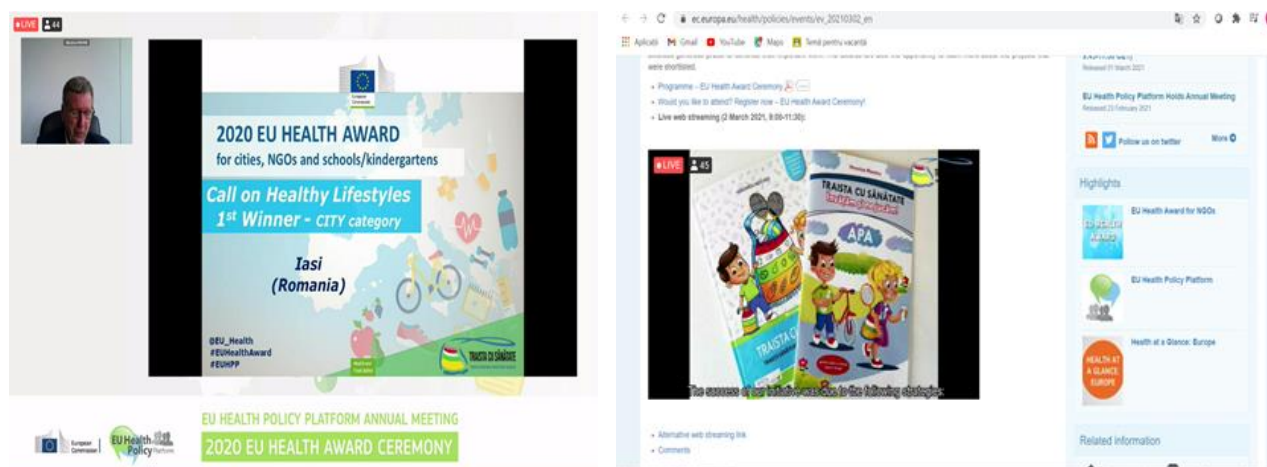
LIVE 44

European Commission

2020 EU HEALTH AWARD
for cities, NGOs and schools/kindergartens

Call on Healthy Lifestyles
$1^{st}$ Winner - CITY category

Iasi
(Romania)

@EU_Health
#EUHealthAward
#EUHPP

TRAISTA CU SĂNĂTATE

European Commission | EU Health Policy Platform

EU HEALTH POLICY PLATFORM ANNUAL MEETING
2020 EU HEALTH AWARD CEREMONY

ec.europa.eu/health/policies/events/ev_20210302_en

Aplicații Gmail YouTube Maps Temă pentru vacanță

were shortlisted.

Programme – EU Health Award Ceremony
Would you like to attend? Register now – EU Health Award Ceremony!
Live web streaming (2 March 2021, 9:00-11:30):

LIVE 45

TRAISTA CU SĂNĂTATE
APA
TRAISTA C

The success of our initiative was due to the following strategies:

Alternative web streaming link
Comments

Released 01 March 2021

EU Health Policy Platform Holds Annual Meeting
Released 23 February 2021

Follow us on twitter
More

Highlights

EU Health Award for NGOs

EU Health Policy Platform

HEALTH AT A GLANCE EUROPE
Health at a Glance: Europe

Related information